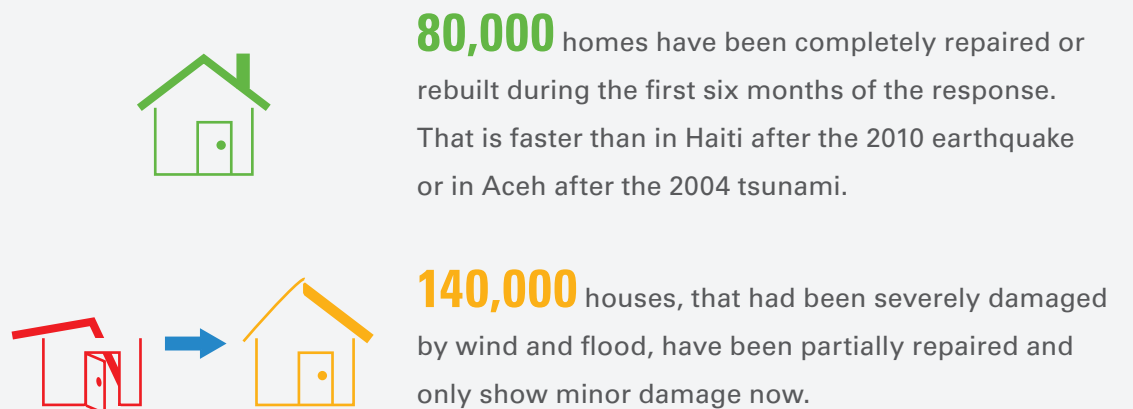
80,000 homes have been completely repaired or rebuilt during the first six months of the response. That is faster than in Haiti after the 2010 earthquake or in Aceh after the 2004 tsunami.

140,000 houses, that had been severely damaged by wind and flood, have been partially repaired and only show minor damage now.